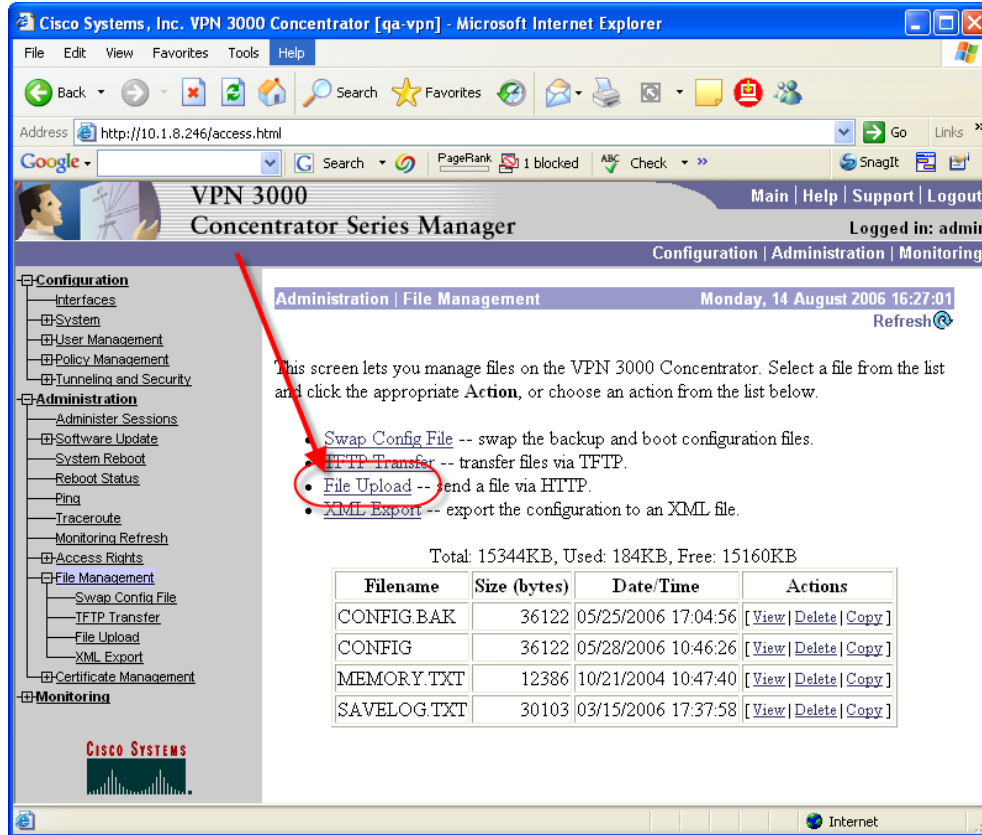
Cisco Systems, Inc. VPN 3000 Concentrator [qa-vpn] - Microsoft Internet Explorer

File Edit View Favorites Tools Help

Back Search Favorites

Address http://10.1.8.246/access.html Go Links

Google Search PageRank 1 blocked Check SnagIt

VPN 3000
Concentrator Series Manager

Main | Help | Support | Logout
Logged in: admin

Configuration | Administration | Monitoring

Configuration
Interfaces
System
User Management
Policy Management
Tunneling and Security
Administration
Administer Sessions
Software Update
System Reboot
Reboot Status
Ping
Traceroute
Monitoring Refresh
Access Rights
File Management
Swap Config File
TFTP Transfer
File Upload
XML Export
Certificate Management
Monitoring

CISCO SYSTEMS

Administration | File Management Monday, 14 August 2006 16:27:01
Refresh

This screen lets you manage files on the VPN 3000 Concentrator. Select a file from the list and click the appropriate Action, or choose an action from the list below.

• Swap Config File -- swap the backup and boot configuration files.
• TFTP Transfer -- transfer files via TFTP.
• File Upload -- send a file via HTTP.
• XML Export -- export the configuration to an XML file.

Total: 15344KB, Used: 184KB, Free: 15160KB

| Filename | Size (bytes) | Date/Time | Actions |
|---|---|---|---|
| CONFIG.BAK | 36122 | 05/25/2006 17:04:56 | [ View \| Delete \| Copy ] |
| CONFIG | 36122 | 05/28/2006 10:46:26 | [ View \| Delete \| Copy ] |
| MEMORY.TXT | 12386 | 10/21/2004 10:47:40 | [ View \| Delete \| Copy ] |
| SAVELOG.TXT | 30103 | 03/15/2006 17:37:58 | [ View \| Delete \| Copy ] |

Internet